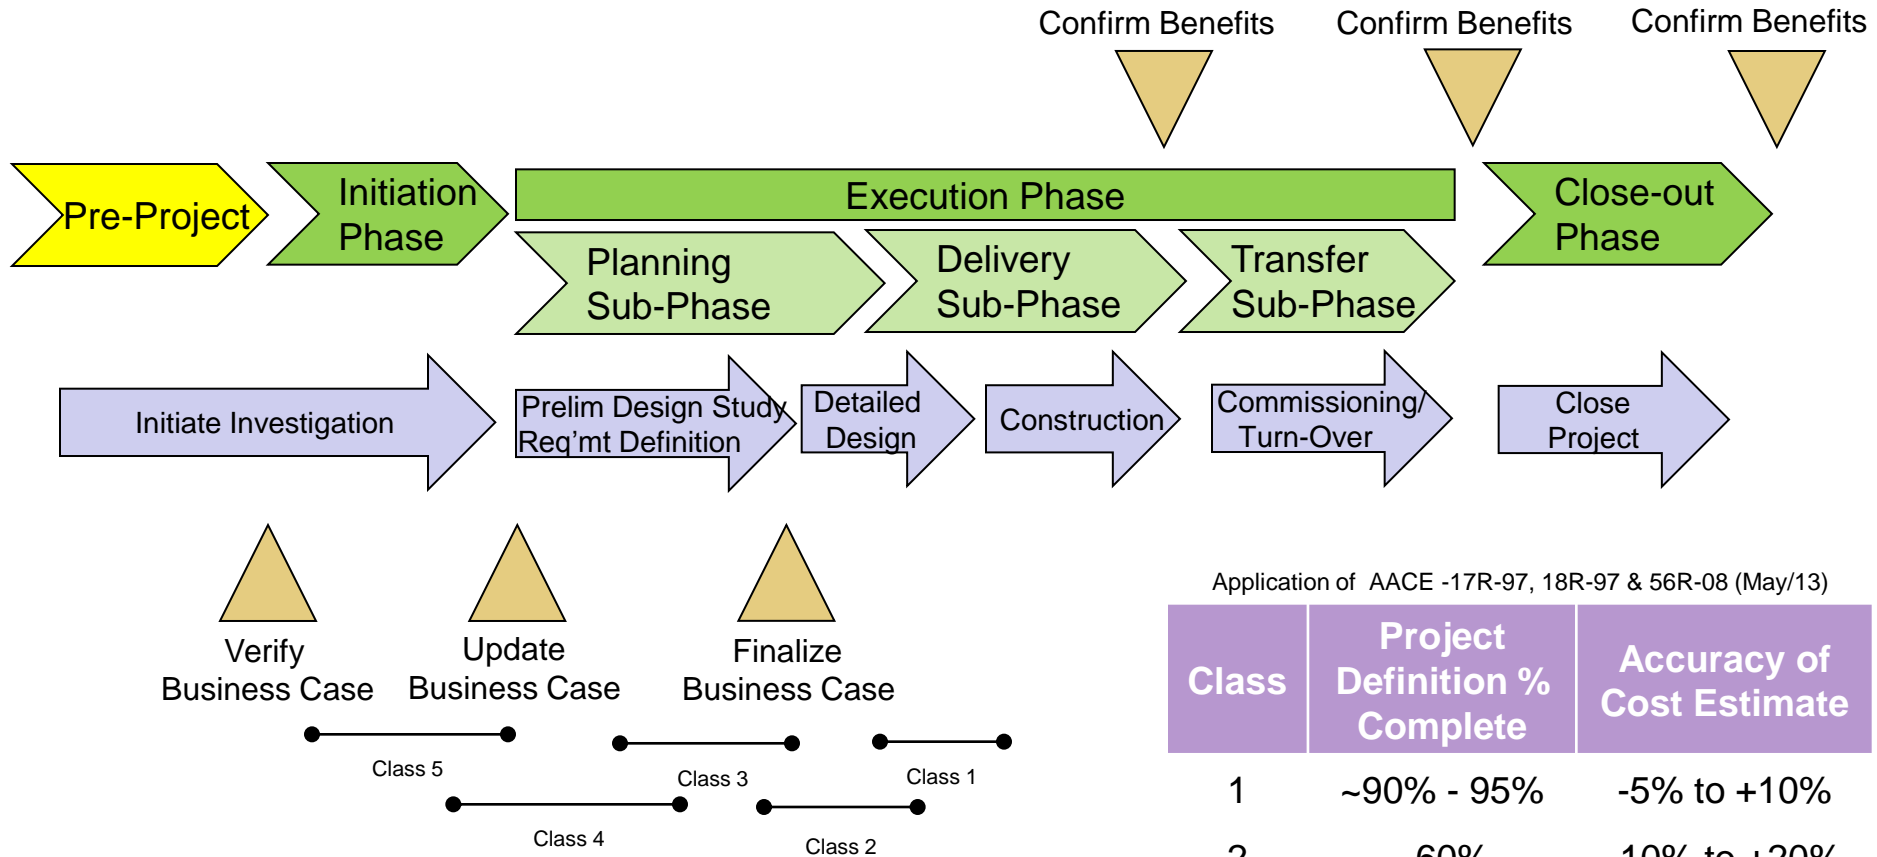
Confirm Benefits Confirm Benefits Confirm Benefits

Pre-Project

Initiation Phase

Execution Phase

Close-out Phase

Planning Sub-Phase

Delivery Sub-Phase

Transfer Sub-Phase

Initiate Investigation

Prelim Design Study Req'mt Definition

Detailed Design

Construction

Commissioning/ Turn-Over

Close Project

Verify Business Case

Update Business Case

Finalize Business Case

Class 5

Class 3

Class 1

Class 4

Class 2

Application of AACE -17R-97, 18R-97 & 56R-08 (May/13)

| Class | Project Definition % Complete | Accuracy of Cost Estimate |
|---|---|---|
| 1 | ~90% - 95% | -5% to +10% |
| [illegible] | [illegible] | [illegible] |